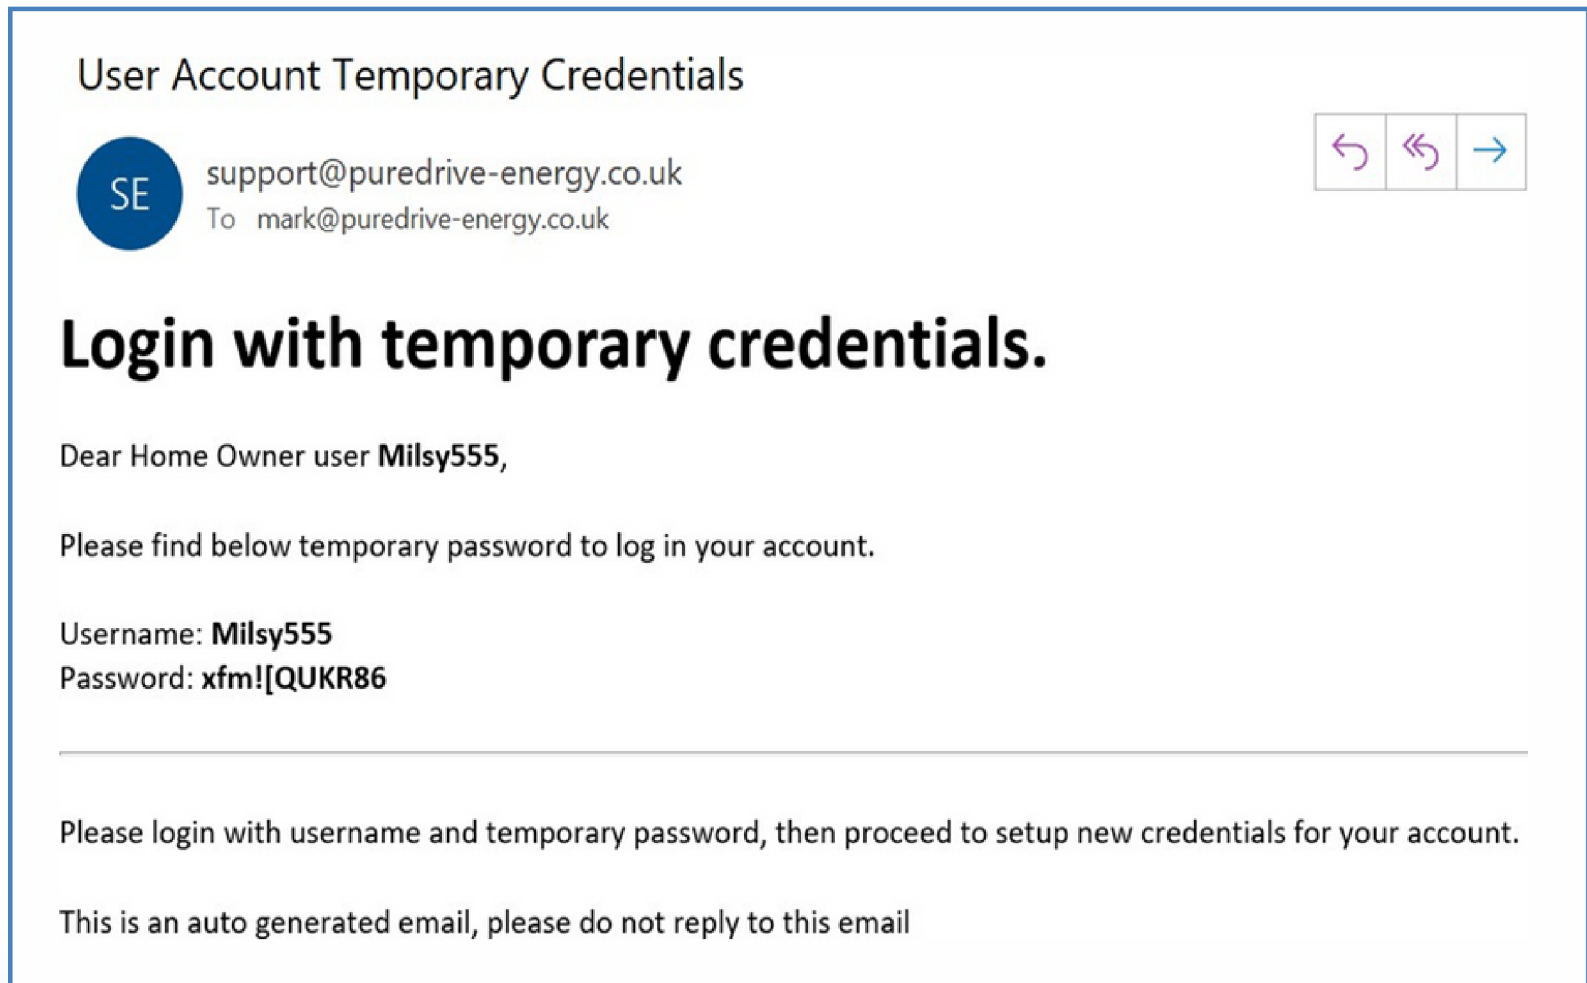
User Account Temporary Credentials

SE

support@puredrive-energy.co.uk
To mark@puredrive-energy.co.uk

Login with temporary credentials.

Dear Home Owner user **Milsy555**,

Please find below temporary password to log in your account.

Username: **Milsy555**
Password: **xfm![QUKR86**

Please login with username and temporary password, then proceed to setup new credentials for your account.

This is an auto generated email, please do not reply to this email